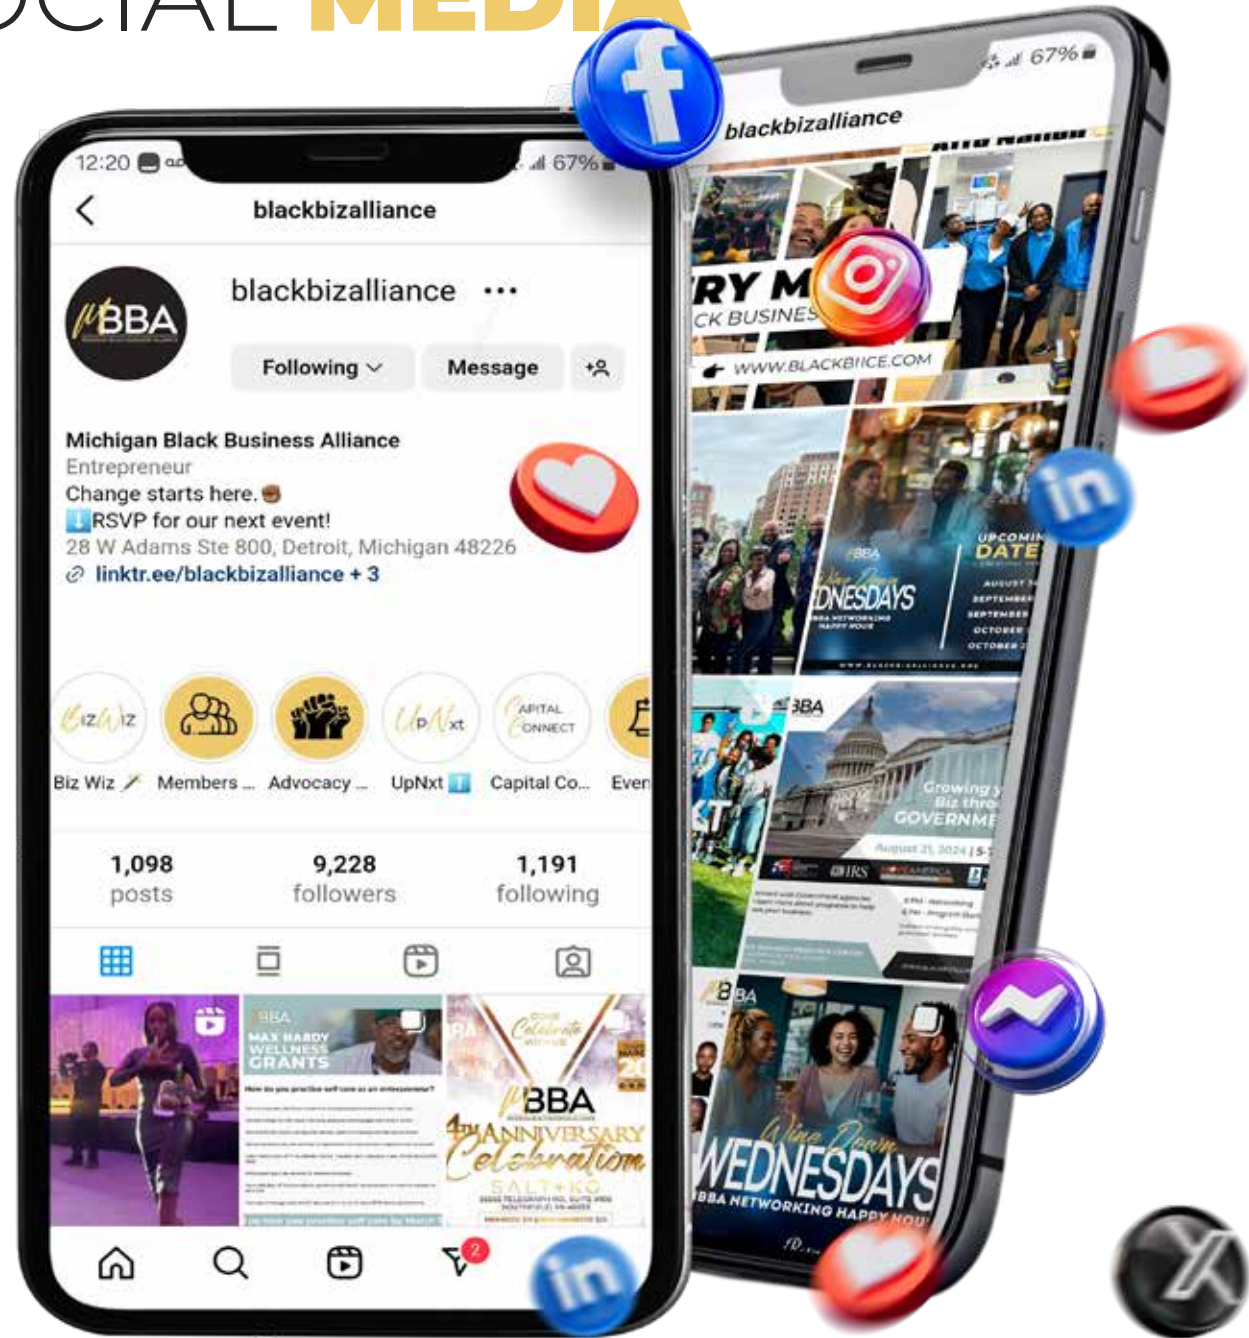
OCIAL MEDIA

12:20
67%
blackbizalliance
MBBA
blackbizalliance ···
Following ⌄ Message
Michigan Black Business Alliance
Entrepreneur
Change starts here.
⬇️RSVP for our next event!
28 W Adams Ste 800, Detroit, Michigan 48226
linktr.ee/blackbizalliance + 3
Biz Wiz Members ... Advocacy ... UpNxt Capital Co... Even
1,098 posts
9,228 followers
1,191 following
MBBA
MAX HARDY WELLNESS GRANTS
MBBA 4th ANNIVERSARY Celebration
SALT+KO
2

67%
blackbizalliance
RY M
CK BUSINES
WWW.BLACKBIICE.COM
MBBA
Wine Down WEDNESDAYS
UPCOMING DATES
AUGUST
SEPTEMBER
SEPTEMBER
OCTOBER
OCTOBER
MBBA
Growing Biz thro GOVERNME
August 21, 2024
IRS
MBBA
Wine Down WEDNESDAYS
MBBA NETWORKING HAPPY HOU